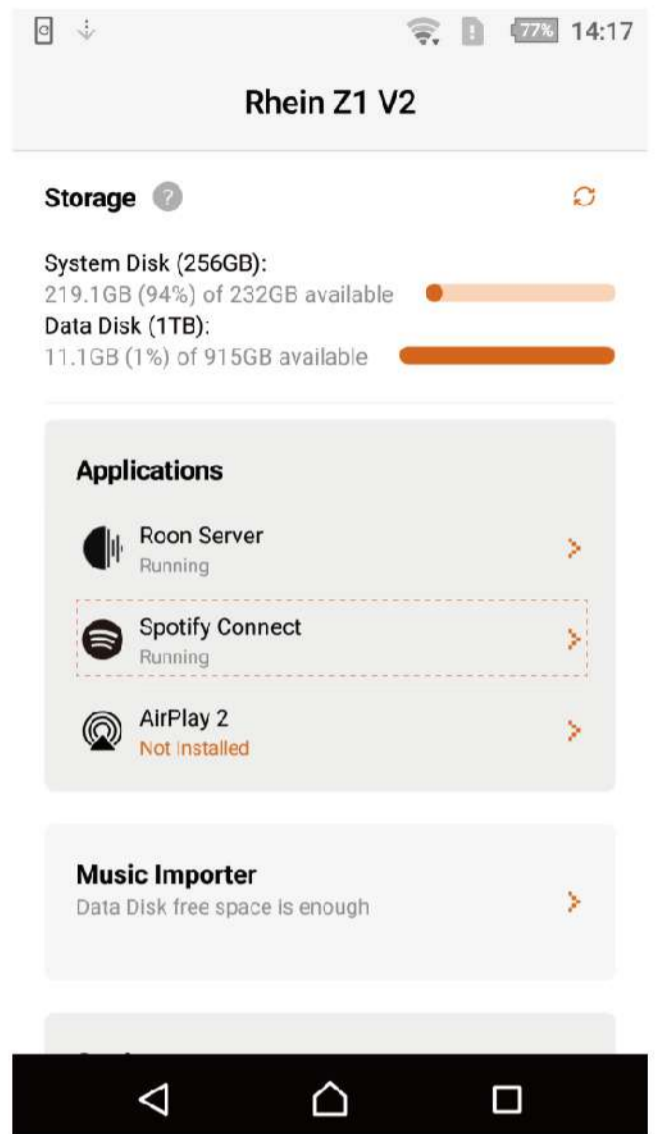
77% 14:17

Rhein Z1 V2

Storage ?

System Disk (256GB):
219.1GB (94%) of 232GB available
Data Disk (1TB):
11.1GB (1%) of 915GB available

Applications

Roon Server
Running

Spotify Connect
Running

AirPlay 2
Not Installed

Music Importer
Data Disk free space is enough

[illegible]